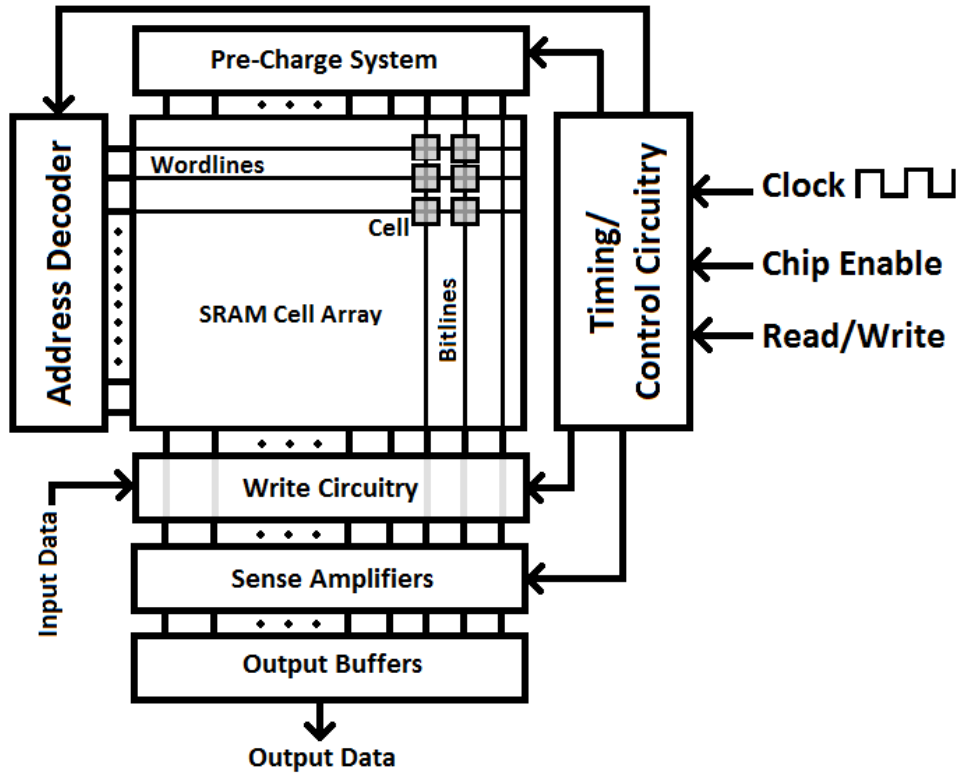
Pre-Charge System

Address Decoder

Wordlines

Cell

SRAM Cell Array

Bitlines

Timing/
Control Circuitry

Clock

Chip Enable

Read/Write

Write Circuitry

Input Data

Sense Amplifiers

Output Buffers

Output Data